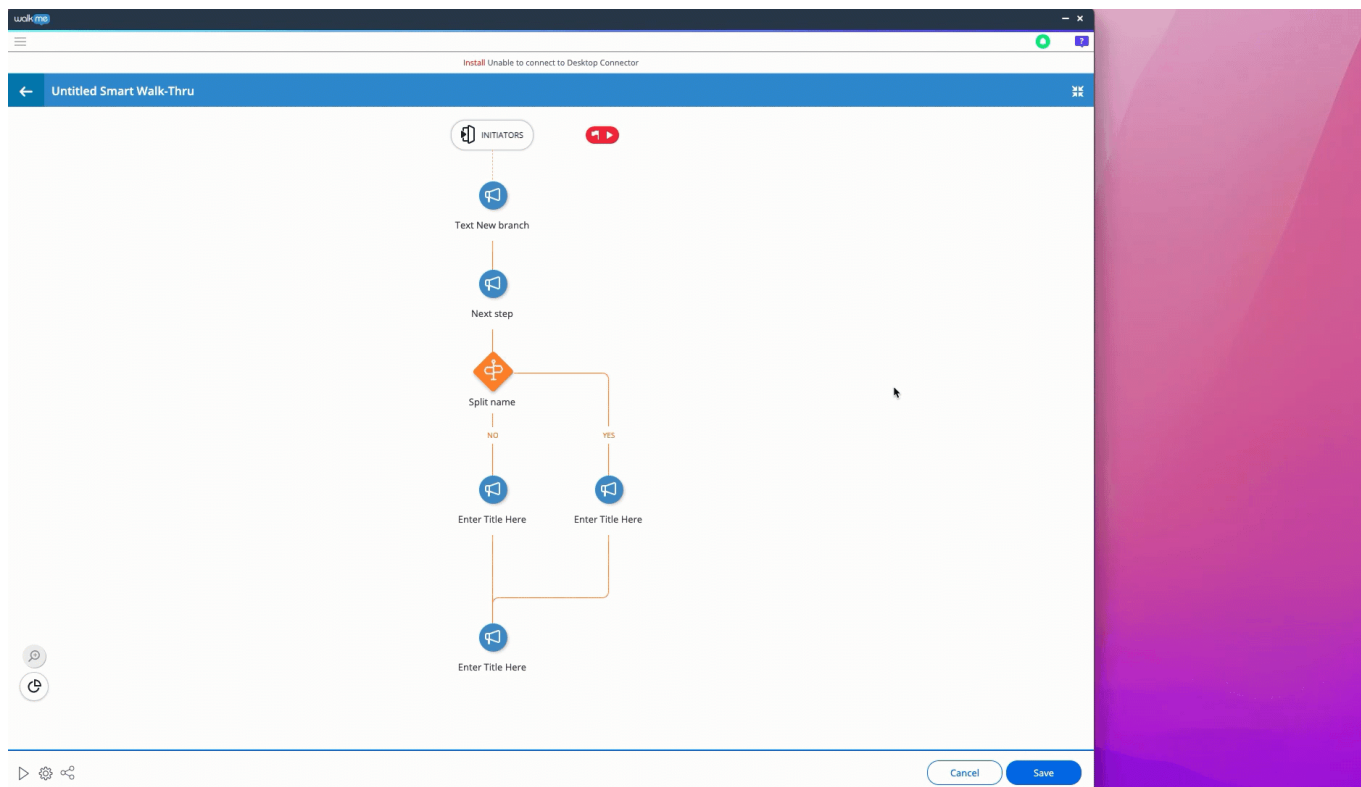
walkme

Install Unable to connect to Desktop Connector

Untitled Smart Walk-Thru

INITIATORS

Text New branch

Next step

Split name

NO

YES

Enter Title Here

Enter Title Here

Enter Title Here

Cancel

Save